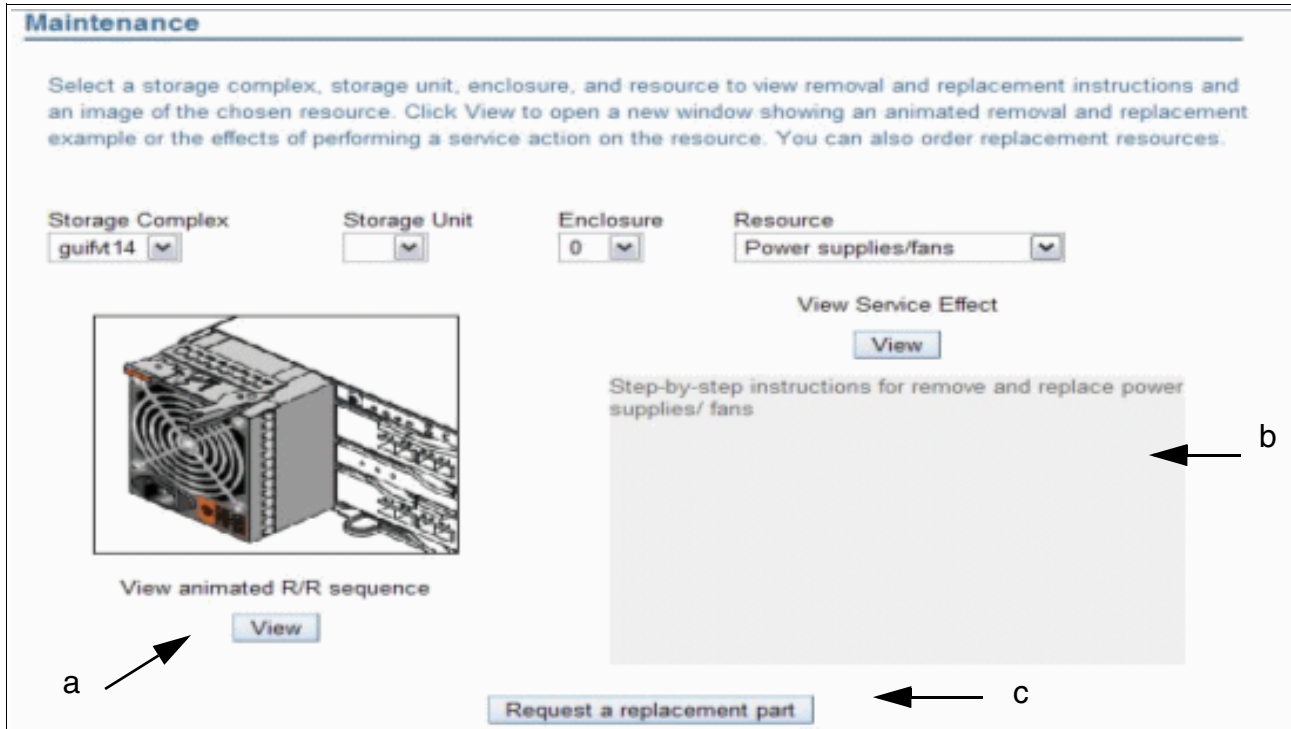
Maintenance

Select a storage complex, storage unit, enclosure, and resource to view removal and replacement instructions and an image of the chosen resource. Click View to open a new window showing an animated removal and replacement example or the effects of performing a service action on the resource. You can also order replacement resources.

Storage Complex
guifvt14

Storage Unit

Enclosure
0

Resource
Power supplies/fans

View Service Effect

View

Step-by-step instructions for remove and replace power supplies/ fans

b

View animated R/R sequence

View

a

Request a replacement part

c